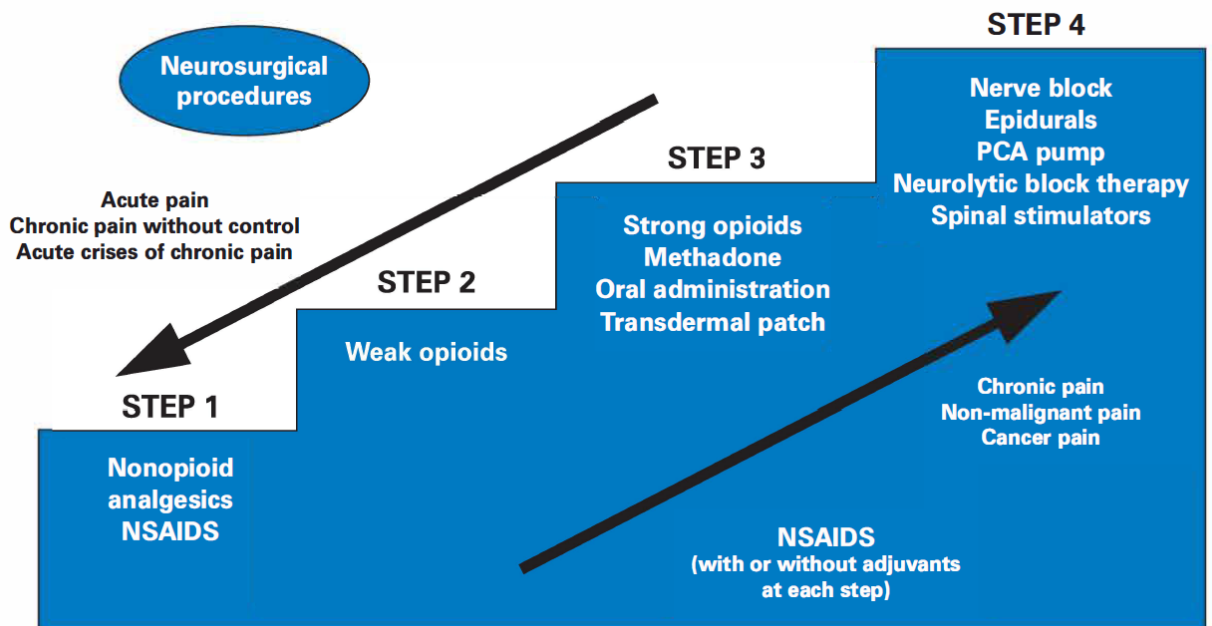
STEP 4

Neurosurgical procedures

Nerve block
Epidurals
PCA pump
Neurolytic block therapy
Spinal stimulators

STEP 3

Acute pain
Chronic pain without control
Acute crises of chronic pain

Strong opioids
Methadone
Oral administration
Transdermal patch

STEP 2

Weak opioids

STEP 1

Chronic pain
Non-malignant pain
Cancer pain

Nonopioid analgesics
NSAIDS

NSAIDS
(with or without adjuvants at each step)